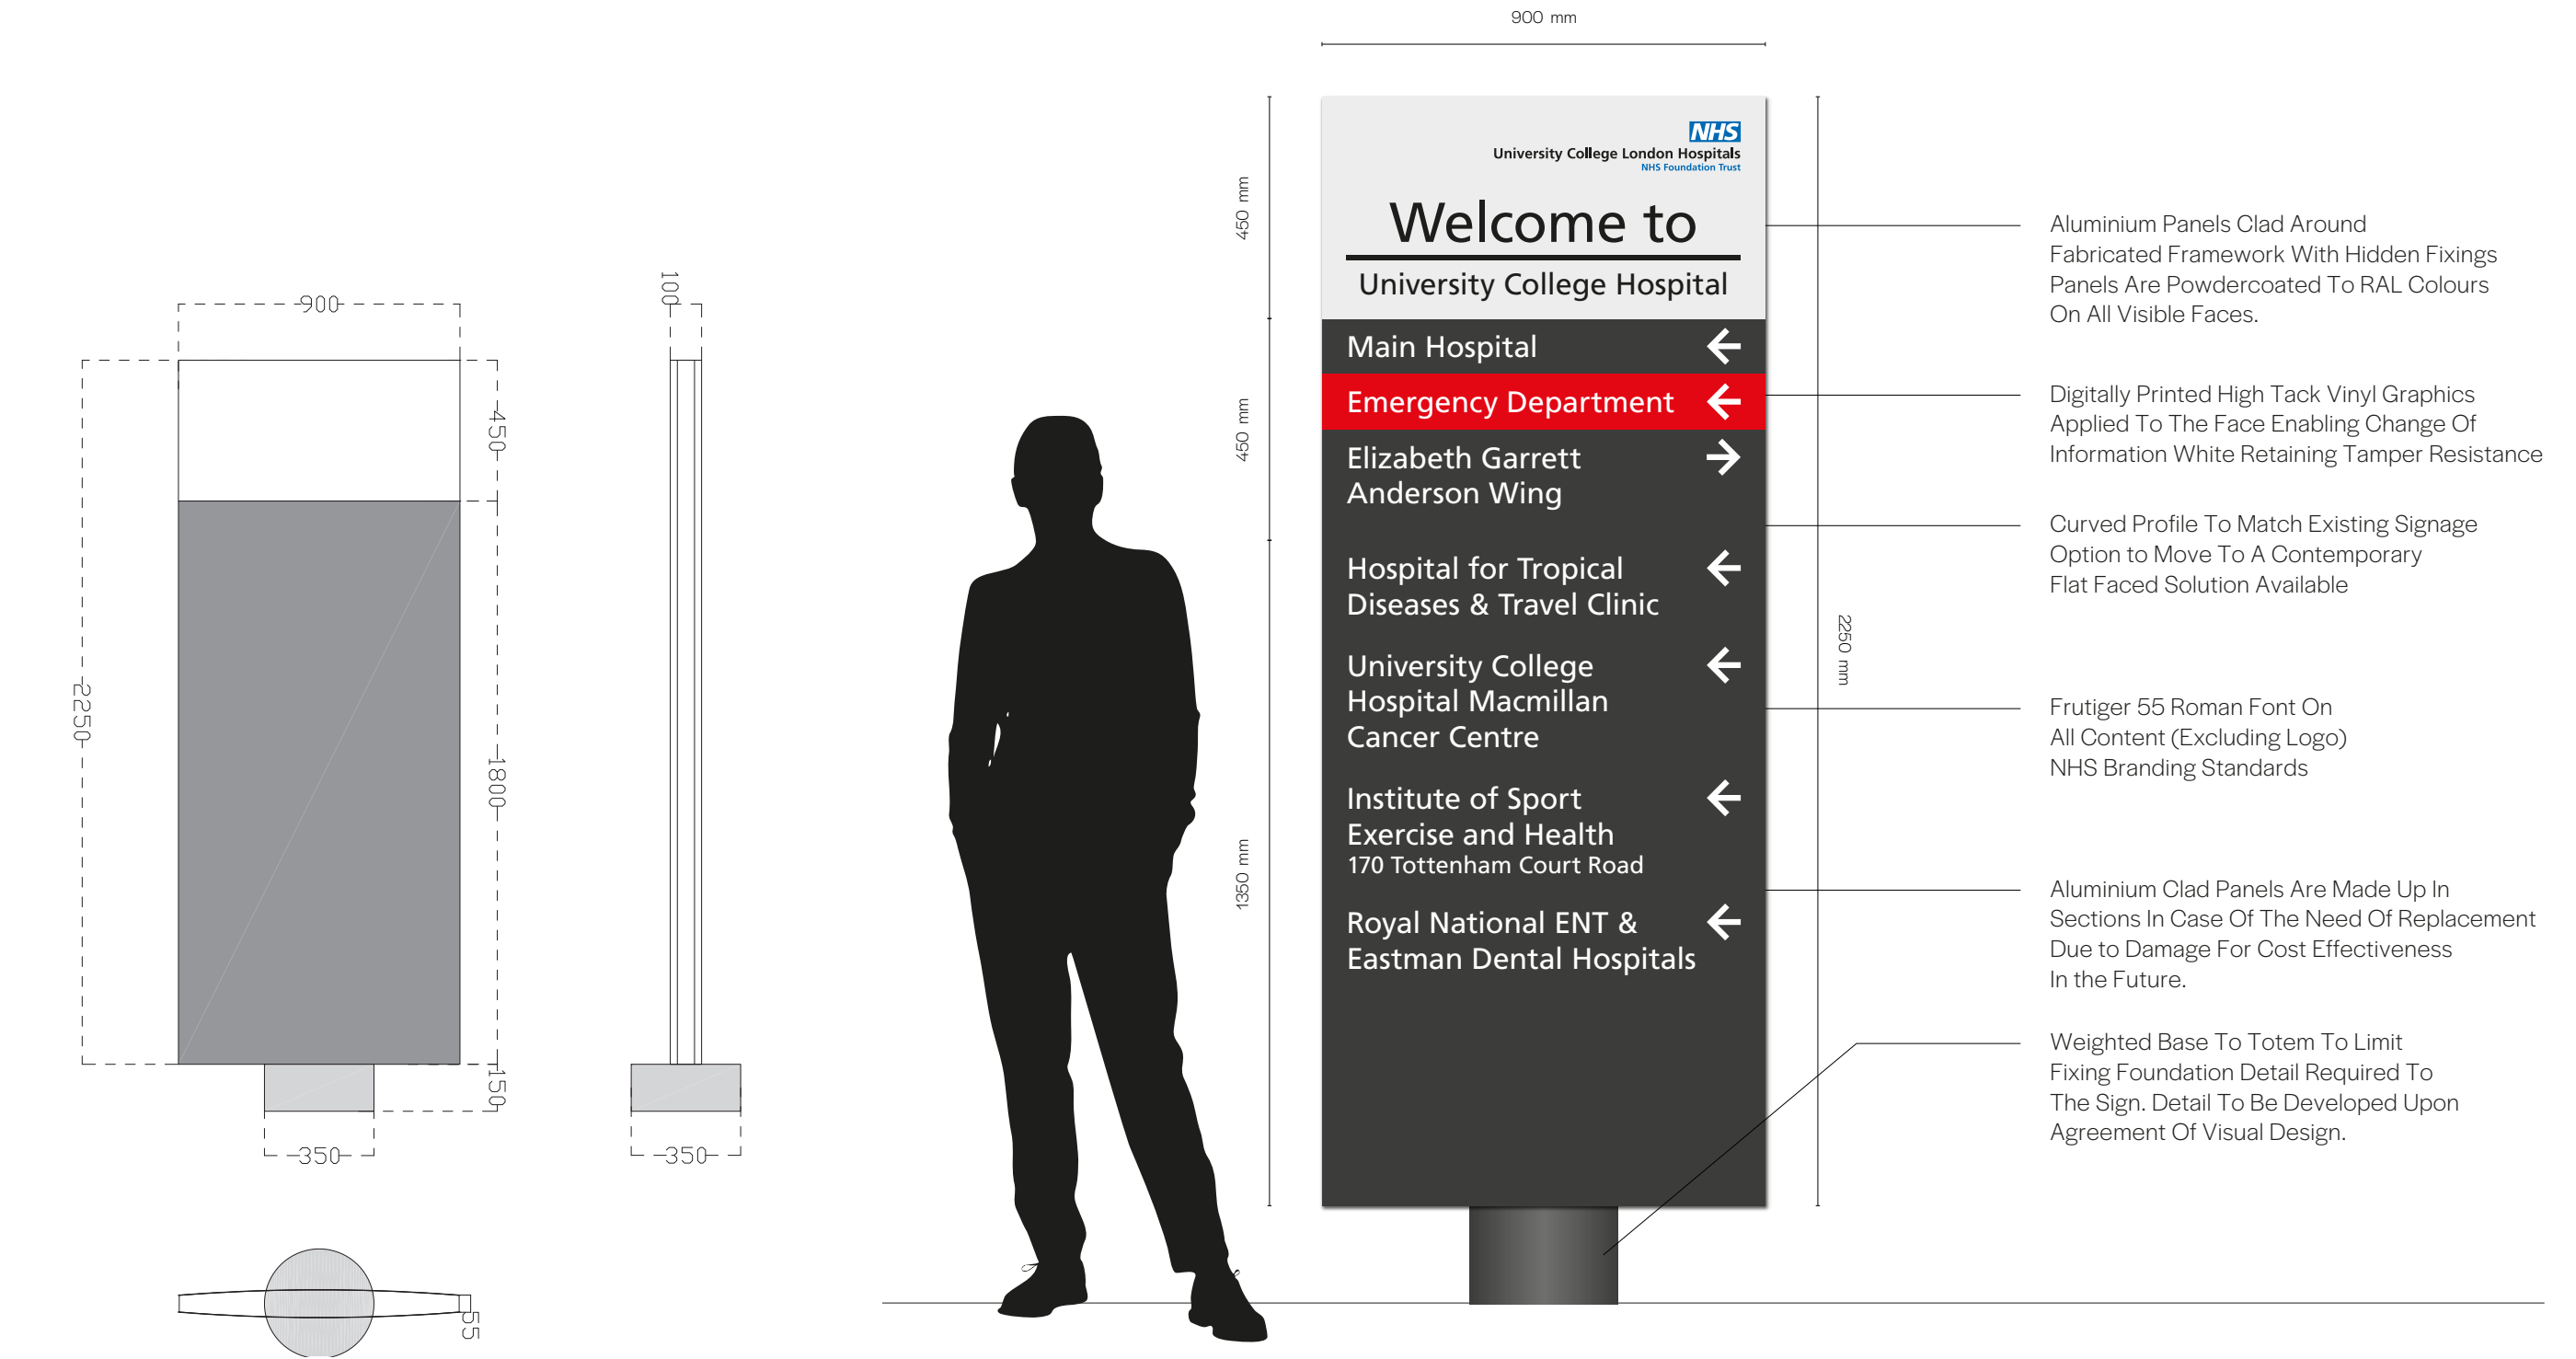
900
450
1800
2250
150
350
100
350
55

900 mm
450 mm
450 mm
1350 mm
2250 mm

NHS
University College London Hospitals
NHS Foundation Trust

Welcome to
University College Hospital

Main Hospital
Emergency Department
Elizabeth Garrett Anderson Wing
Hospital for Tropical Diseases & Travel Clinic
University College Hospital Macmillan Cancer Centre
Institute of Sport Exercise and Health
170 Tottenham Court Road
Royal National ENT & Eastman Dental Hospitals

Aluminium Panels Clad Around Fabricated Framework With Hidden Fixings Panels Are Powdercoated To RAL Colours On All Visible Faces.

Digitally Printed High Tack Vinyl Graphics Applied To The Face Enabling Change Of Information White Retaining Tamper Resistance

Curved Profile To Match Existing Signage Option to Move To A Contemporary Flat Faced Solution Available

Frutiger 55 Roman Font On All Content (Excluding Logo) NHS Branding Standards

Aluminium Clad Panels Are Made Up In Sections In Case Of The Need Of Replacement Due to Damage For Cost Effectiveness In the Future.

Weighted Base To Totem To Limit Fixing Foundation Detail Required To The Sign. Detail To Be Developed Upon Agreement Of Visual Design.